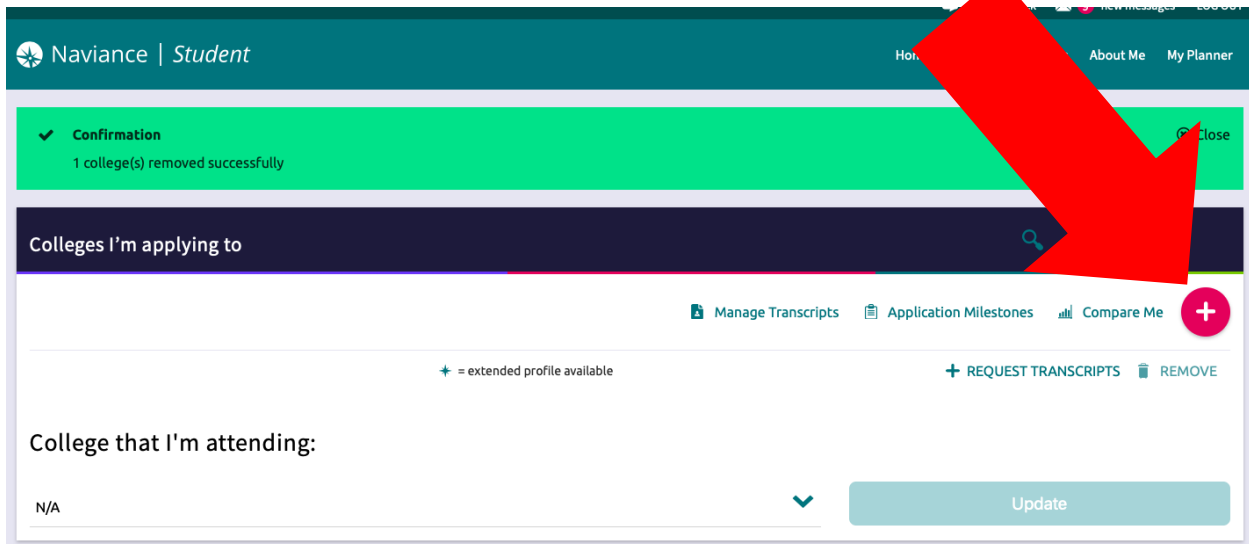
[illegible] 3 new messages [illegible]

Naviance | Student

Ho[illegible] About Me My Planner

Confirmation

1 college(s) removed successfully

Close

Colleges I'm applying to

Manage Transcripts Application Milestones Compare Me +

= extended profile available

REQUEST TRANSCRIPTS REMOVE

College that I'm attending:

N/A

Update